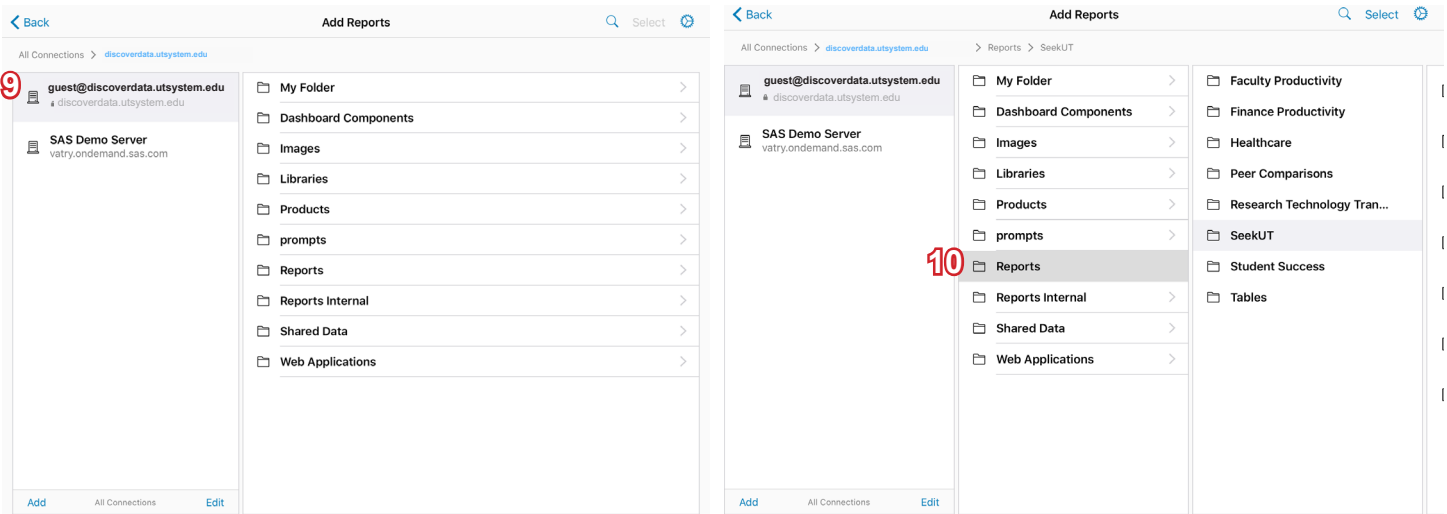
Back

Add Reports

Select

All Connections > discoverdata.utsystem.edu

9

guest@discoverdata.utsystem.edu
discoverdata.utsystem.edu

SAS Demo Server
vatry.ondemand.sas.com

My Folder
Dashboard Components
Images
Libraries
Products
prompts
Reports
Reports Internal
Shared Data
Web Applications

Add All Connections Edit

Back

Add Reports

Select

All Connections > discoverdata.utsystem.edu > Reports > SeekUT

guest@discoverdata.utsystem.edu
discoverdata.utsystem.edu

SAS Demo Server
vatry.ondemand.sas.com

My Folder
Dashboard Components
Images
Libraries
Products
prompts
10
Reports
Reports Internal
Shared Data
Web Applications

Faculty Productivity
Finance Productivity
Healthcare
Peer Comparisons
Research Technology Tran...
SeekUT
Student Success
Tables

Add All Connections Edit